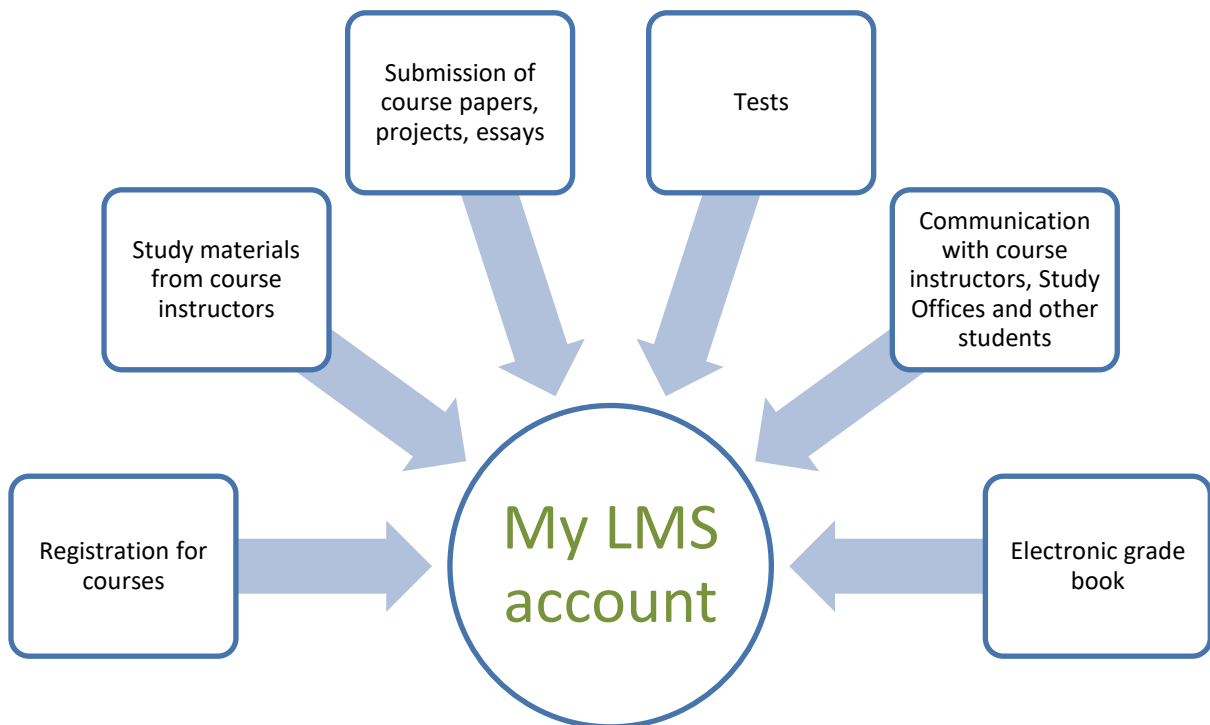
Submission of course papers, projects, essays

Tests

Study materials from course instructors

Communication with course instructors, Study Offices and other students

Registration for courses

My LMS account

Electronic grade book